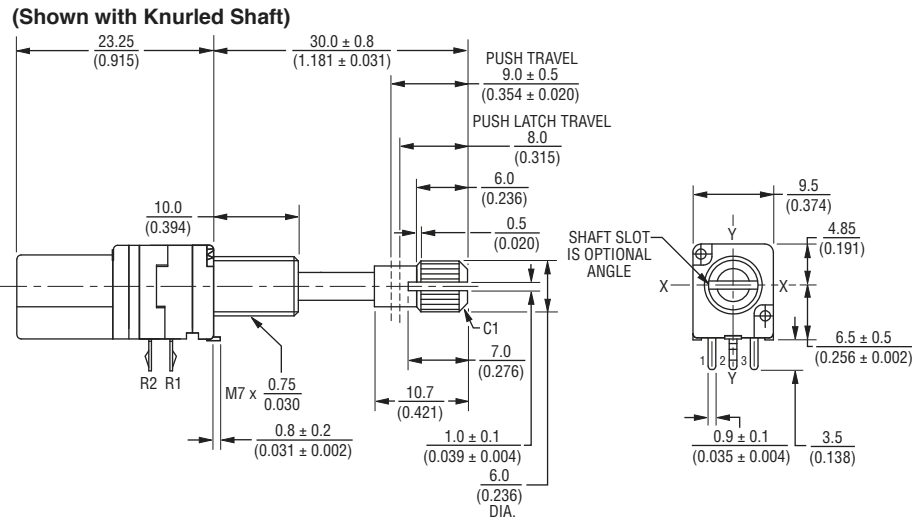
(Shown with Knurled Shaft)

$\frac{23.25}{(0.915)}$

$\frac{30.0 \pm 0.8}{(1.181 \pm 0.031)}$

PUSH TRAVEL $\frac{9.0 \pm 0.5}{(0.354 \pm 0.020)}$

PUSH LATCH TRAVEL $\frac{8.0}{(0.315)}$

$\frac{6.0}{(0.236)}$

$\frac{10.0}{(0.394)}$

$\frac{0.5}{(0.020)}$

C1

$\frac{7.0}{(0.276)}$

R2 R1

M7 x $\frac{0.75}{0.030}$

$\frac{10.7}{(0.421)}$

$\frac{0.8 \pm 0.2}{(0.031 \pm 0.002)}$

$\frac{1.0 \pm 0.1}{(0.039 \pm 0.004)}$

$\frac{6.0}{(0.236)}$ DIA.

$\frac{9.5}{(0.374)}$

Y

SHAFT SLOT IS OPTIONAL ANGLE

$\frac{4.85}{(0.191)}$

X

X

$\frac{6.5 \pm 0.5}{(0.256 \pm 0.002)}$

1 2 3

Y

$\frac{0.9 \pm 0.1}{(0.035 \pm 0.004)}$

$\frac{3.5}{(0.138)}$